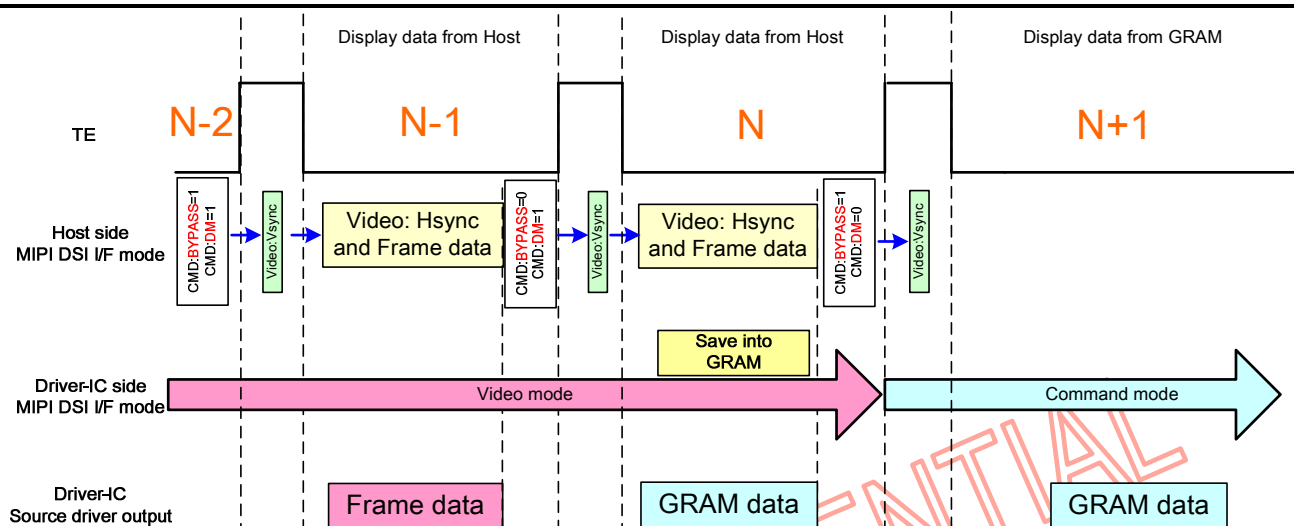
Display data from Host

Display data from Host

Display data from GRAM

TE

N-2

N-1

N

N+1

Host side
MIPI DSI I/F mode

CMD:BYPASS=1
CMD:DM=1

Video:Vsync

Video: Hsync and Frame data

CMD:BYPASS=0
CMD:DM=1

Video:Vsync

Video: Hsync and Frame data

CMD:BYPASS=1
CMD:DM=0

Video:Vsync

Save into GRAM

Driver-IC side
MIPI DSI I/F mode

Video mode

Command mode

Driver-IC
Source driver output

Frame data

GRAM data

GRAM data

NTIAL